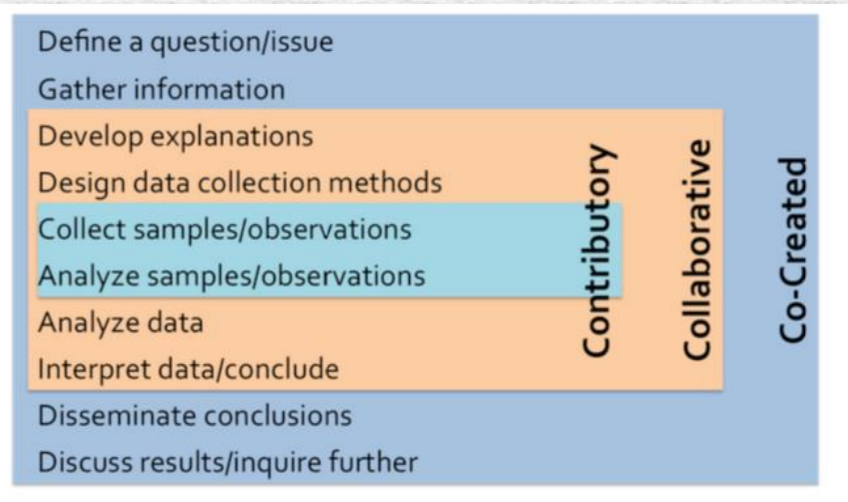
Define a question/issue
Gather information
Develop explanations
Design data collection methods
Collect samples/observations
Analyze samples/observations
Analyze data
Interpret data/conclude
Disseminate conclusions
Discuss results/inquire further

Contributory
Collaborative
Co-Created